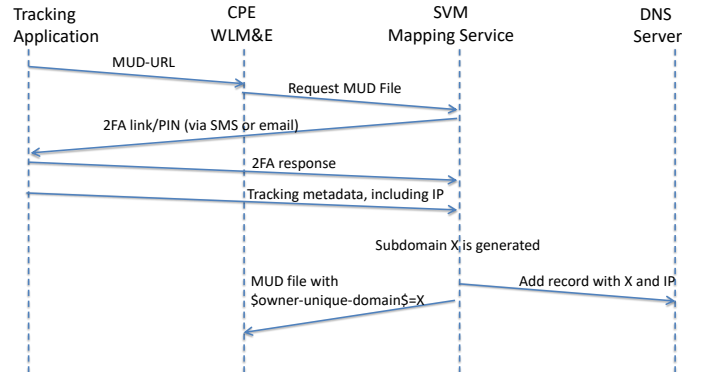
Tracking Application

CPE WLM&E

SVM Mapping Service

DNS Server

MUD-URL

Request MUD File

2FA link/PIN (via SMS or email)

2FA response

Tracking metadata, including IP

Subdomain X is generated

MUD file with \$owner-unique-domain\$=X

Add record with X and IP